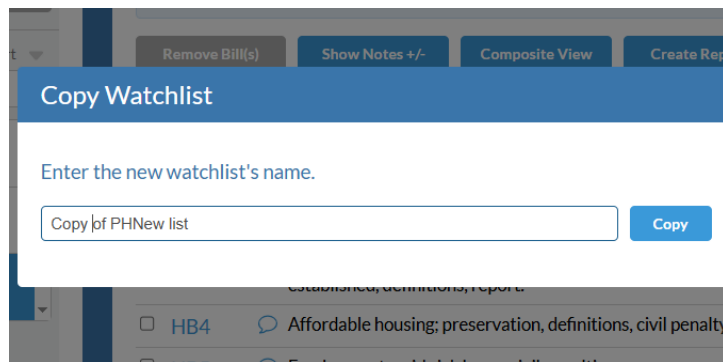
Remove Bill(s)
Show Notes +/-
Composite View
Create Rep

Copy Watchlist

Enter the new watchlist's name.

Copy of PHNew list

Copy

established, definitions, report.

HB4
Affordable housing; preservation, definitions, civil penalty